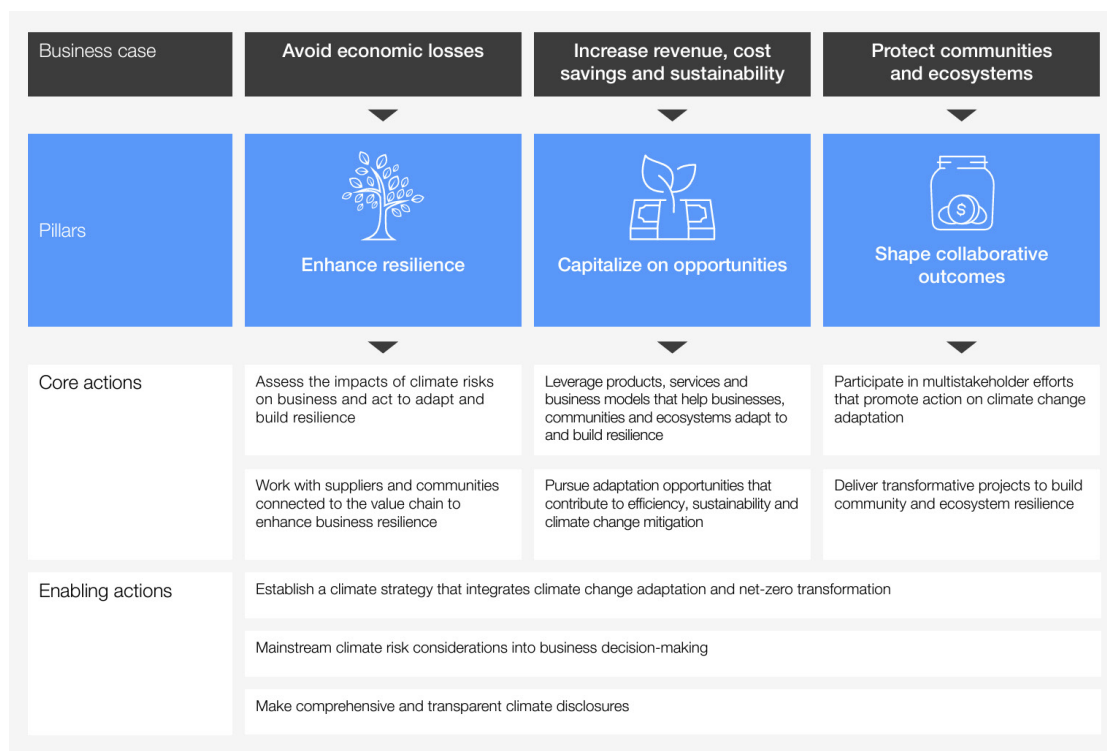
| Business case | Avoid economic losses | Increase revenue, cost savings and sustainability | Protect communities and ecosystems |
|---|---|---|---|
| Pillars | Enhance resilience | Capitalize on opportunities | Shape collaborative outcomes |
| Core actions | Assess the impacts of climate risks on business and act to adapt and build resilience | Leverage products, services and business models that help businesses, communities and ecosystems adapt to and build resilience | Participate in multistakeholder efforts that promote action on climate change adaptation |
| | Work with suppliers and communities connected to the value chain to enhance business resilience | Pursue adaptation opportunities that contribute to efficiency, sustainability and climate change mitigation | Deliver transformative projects to build community and ecosystem resilience |

Enabling actions

Establish a climate strategy that integrates climate change adaptation and net-zero transformation

Mainstream climate risk considerations into business decision-making

Make comprehensive and transparent climate disclosures